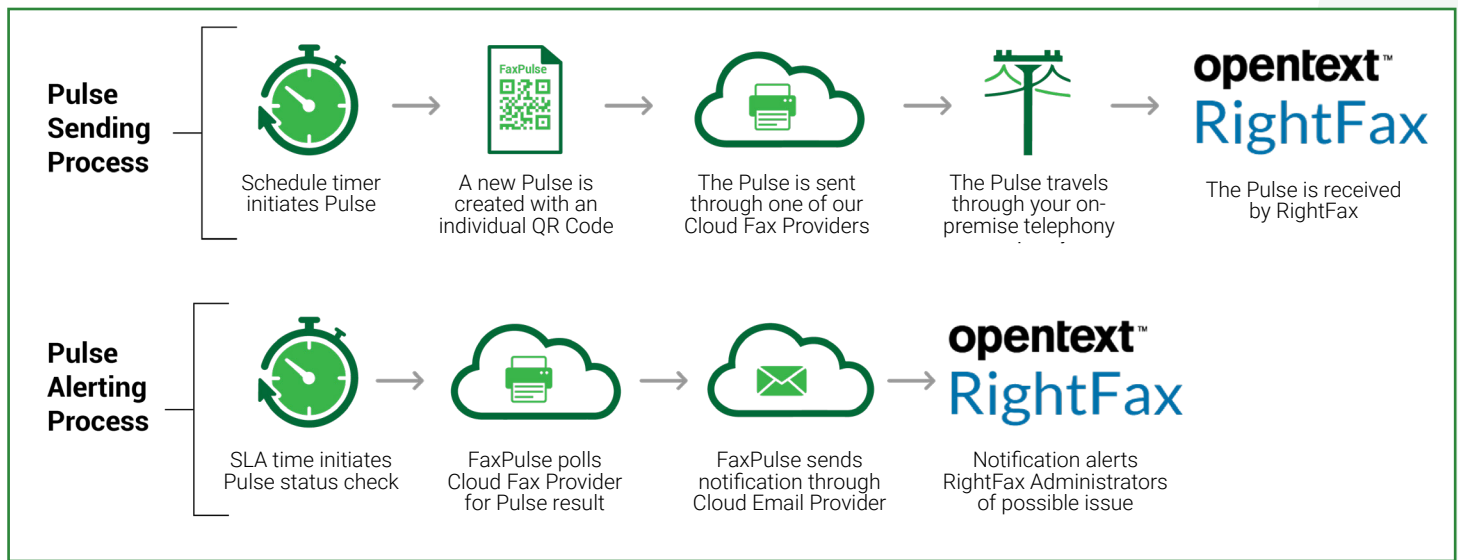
Pulse Sending Process

Schedule timer initiates Pulse

FaxPulse

A new Pulse is created with an individual QR Code

The Pulse is sent through one of our Cloud Fax Providers

The Pulse travels through your on-premise telephony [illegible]

opentext™ RightFax

The Pulse is received by RightFax

Pulse Alerting Process

SLA time initiates Pulse status check

FaxPulse polls Cloud Fax Provider for Pulse result

FaxPulse sends notification through Cloud Email Provider

opentext™ RightFax

Notification alerts RightFax Administrators of possible issue